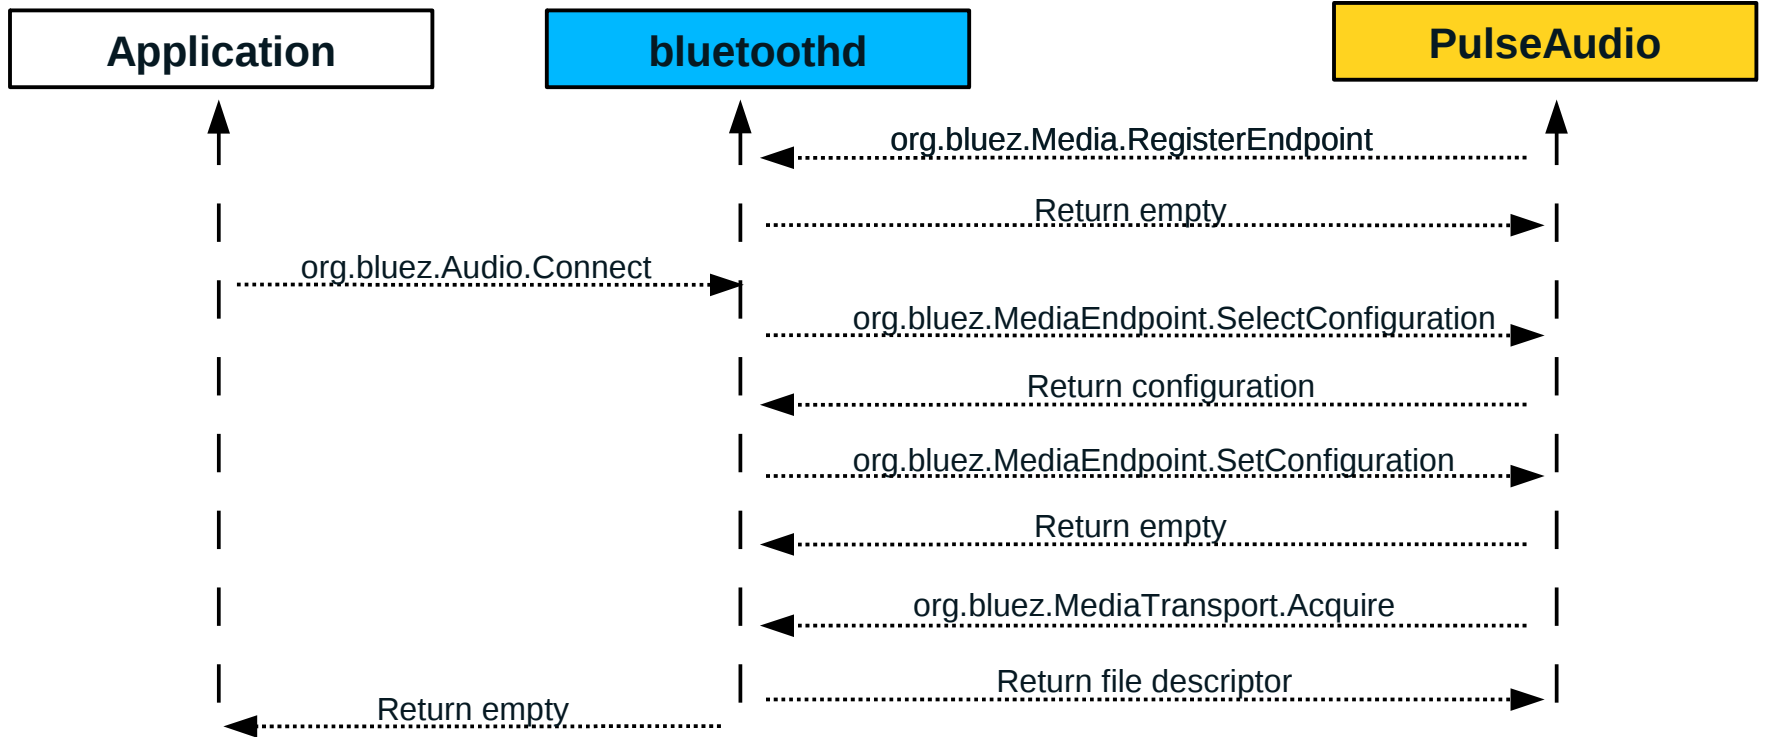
Application

bluetoothd

PulseAudio

org.bluez.Media.RegisterEndpoint

Return empty

org.bluez.Audio.Connect

org.bluez.MediaEndpoint.SelectConfiguration

Return configuration

org.bluez.MediaEndpoint.SetConfiguration

Return empty

org.bluez.MediaTransport.Acquire

Return file descriptor

Return empty